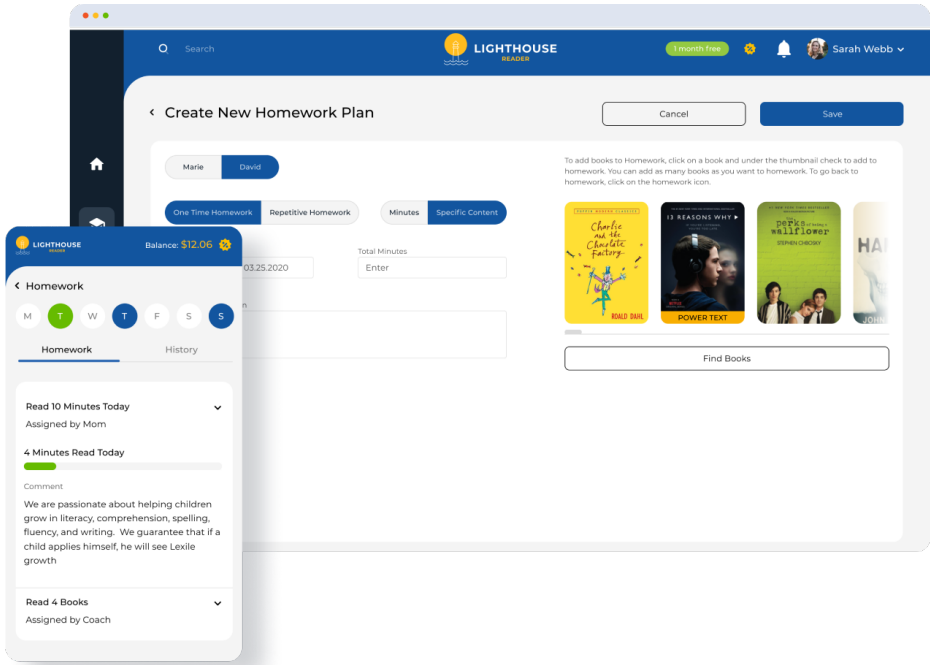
Search

LIGHTHOUSE READER

1 month free

Sarah Webb

Create New Homework Plan

Cancel

Save

Marie David

One Time Homework Repetitive Homework

Minutes Specific Content

03.25.2020

Total Minutes

Enter

To add books to Homework, click on a book and under the thumbnail check to add to homework. You can add as many books as you want to homework. To go back to homework, click on the homework icon.

Charlie and the Chocolate Factory ROALD DAHL

13 REASONS WHY

POWER TEXT

the perks of being a wallflower STEPHEN CHBOSKY

Find Books

LIGHTHOUSE READER

Balance: $12.06

Homework

M T W T F S S

Homework History

Read 10 Minutes Today

Assigned by Mom

4 Minutes Read Today

Comment

We are passionate about helping children grow in literacy, comprehension, spelling, fluency, and writing. We guarantee that if a child applies himself, he will see Lexile growth

Read 4 Books

Assigned by Coach